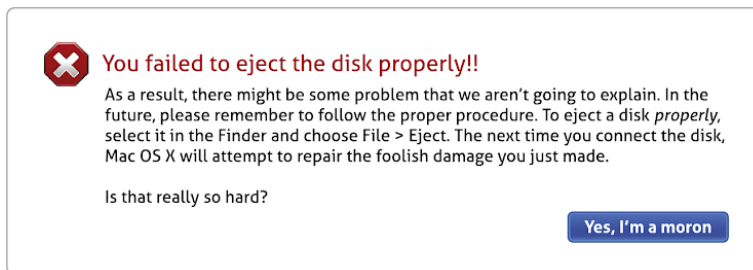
You failed to eject the disk properly!!

As a result, there might be some problem that we aren't going to explain. In the future, please remember to follow the proper procedure. To eject a disk *properly*, select it in the Finder and choose File > Eject. The next time you connect the disk, Mac OS X will attempt to repair the foolish damage you just made.

Is that really so hard?

Yes, I'm a moron